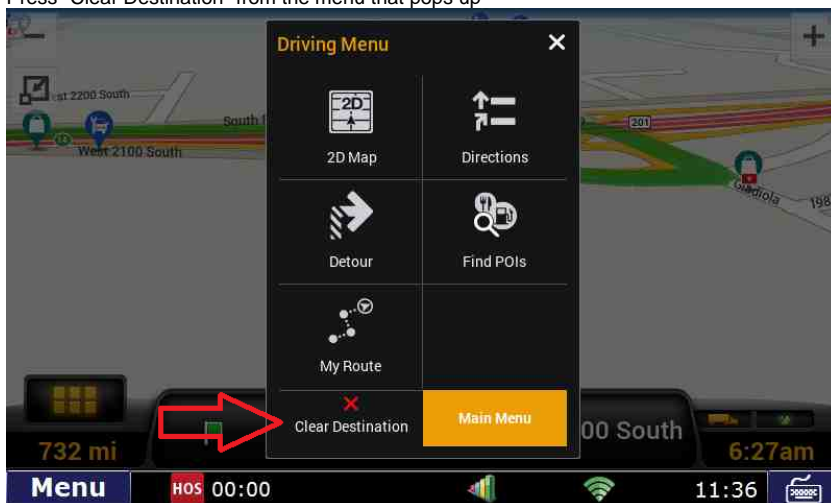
Press "Clear Destination" from the menu that pops up

Driving Menu

2D

2D Map

Directions

Detour

Find POIs

My Route

Clear Destination

Main Menu

st 2200 South

South

West 2100 South

201

Gladiola

198

732 mi

00 South

6:27am

Menu

HOS 00:00

11:36